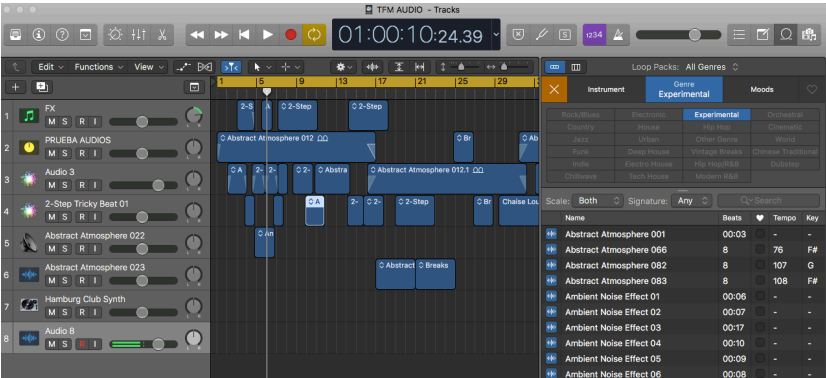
TFM AUDIO - Tracks

01:00:10:24.39

1234

Edit Functions View

Loop Packs: All Genres

Instrument
Genre
Experimental
Moods

| Rock/Blues | Electronic | Experimental | Orchestral |
|---|---|---|---|
| Country | House | Hip Hop | Cinematic |
| Jazz | Urban | Other Genre | World |
| Funk | Deep House | Vintage Breaks | Chinese Traditional |
| Indie | Electro House | Hip Hop/R&B | Dubstep |
| Chillwave | Tech House | Modern R&B | |

Scale: Both Signature: Any Search

| Name | Beats | ♥ | Tempo | Key |
|---|---|---|---|---|
| Abstract Atmosphere 001 | 00:03 | | - | - |
| Abstract Atmosphere 066 | 8 | | 76 | F# |
| Abstract Atmosphere 082 | 8 | | 107 | G |
| Abstract Atmosphere 083 | 8 | | 108 | F# |
| Ambient Noise Effect 01 | 00:06 | | - | - |
| Ambient Noise Effect 02 | 00:07 | | - | - |
| Ambient Noise Effect 03 | 00:17 | | - | - |
| Ambient Noise Effect 04 | 00:10 | | - | - |
| Ambient Noise Effect 05 | 00:09 | | - | - |
| Ambient Noise Effect 06 | 00:08 | | - | - |

1 FX M S R I
2 PRUEBA AUDIOS M S R I
3 Audio 3 M S R I
4 2-Step Tricky Beat 01 M S R I
5 Abstract Atmosphere 022 M S R I
6 Abstract Atmosphere 023 M S R I
7 Hamburg Club Synth M S R I
8 Audio 8 M S R I

1 5 9 13 17 21 25 29

2-S A 2-Step 2-Step
Abstract Atmosphere 012 Br Ab
A 2- 2- 2- Abstra Abstract Atmosphere 012.1
A 2- 2- 2-Step Br Chaise Lo
An
Abstract Breaks